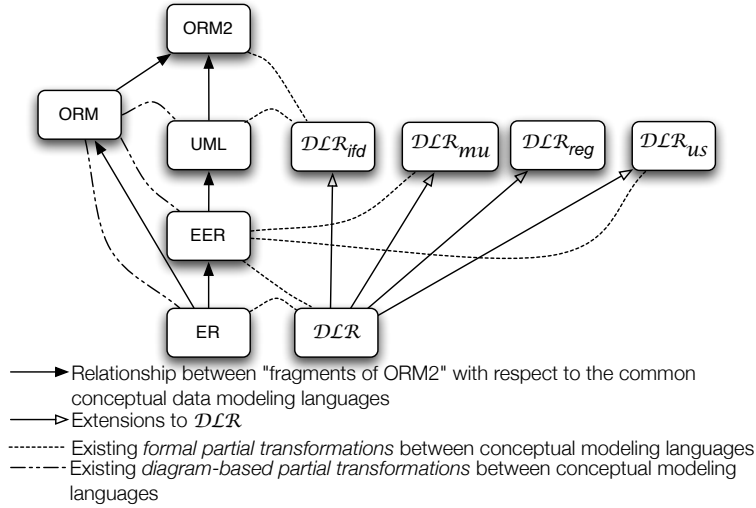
ORM2

ORM

UML

$\mathcal{DLR}_{ifd}$

$\mathcal{DLR}_{mu}$

$\mathcal{DLR}_{reg}$

$\mathcal{DLR}_{us}$

EER

ER

$\mathcal{DLR}$

Relationship between "fragments of ORM2" with respect to the common conceptual data modeling languages

Extensions to $\mathcal{DLR}$

Existing *formal partial transformations* between conceptual modeling languages

Existing *diagram-based partial transformations* between conceptual modeling languages